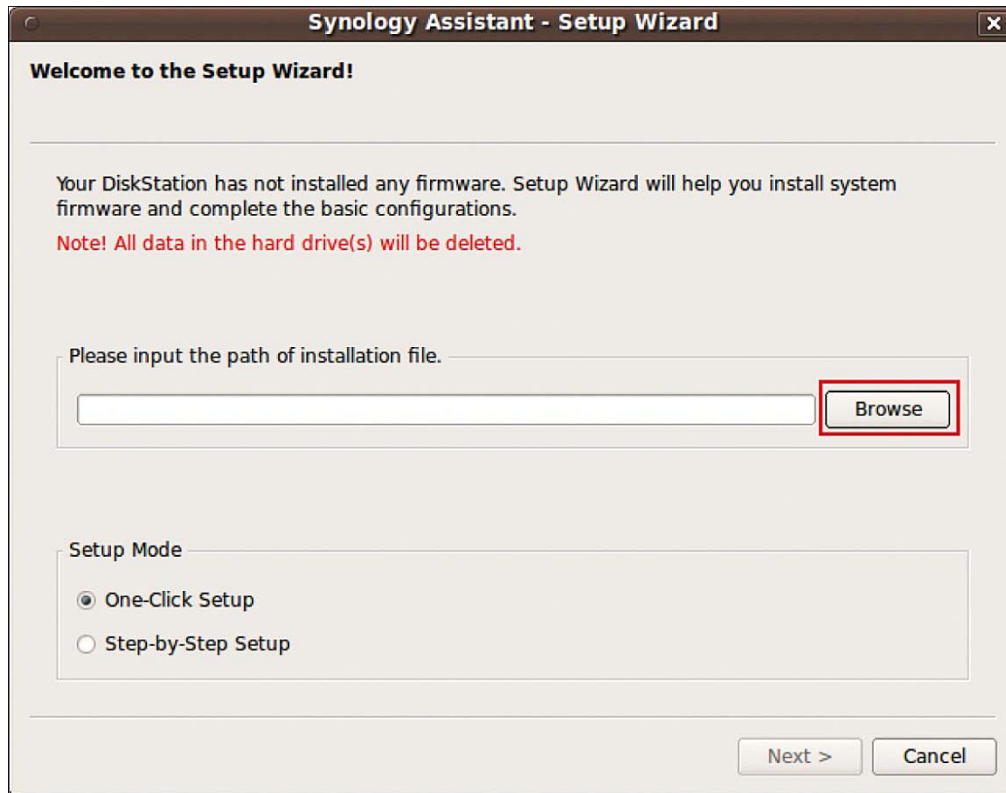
Synology Assistant - Setup Wizard

Welcome to the Setup Wizard!

Your DiskStation has not installed any firmware. Setup Wizard will help you install system firmware and complete the basic configurations.

Note! All data in the hard drive(s) will be deleted.

Please input the path of installation file.

Browse

Setup Mode

One-Click Setup

Step-by-Step Setup

Next >

Cancel